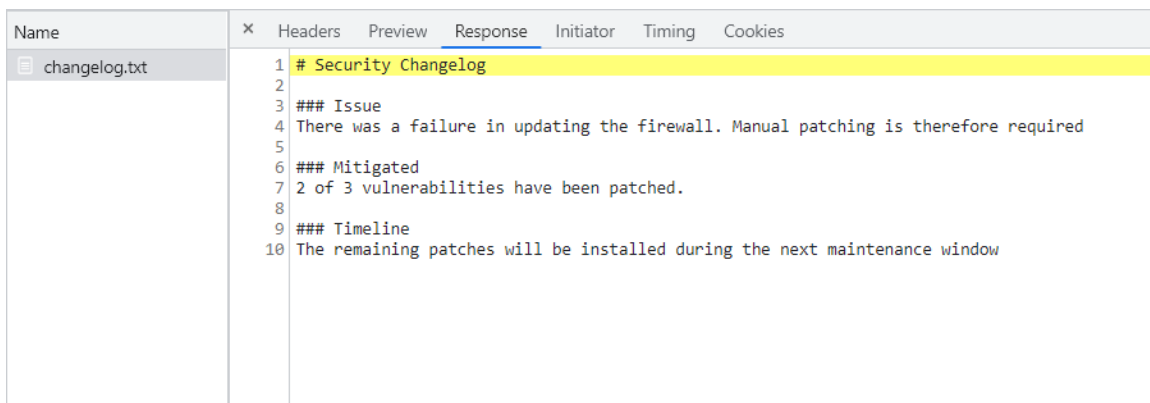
Name
changelog.txt

× Headers Preview Response Initiator Timing Cookies

1 # Security Changelog
2
3 ### Issue
4 There was a failure in updating the firewall. Manual patching is therefore required
5
6 ### Mitigated
7 2 of 3 vulnerabilities have been patched.
8
9 ### Timeline
10 The remaining patches will be installed during the next maintenance window